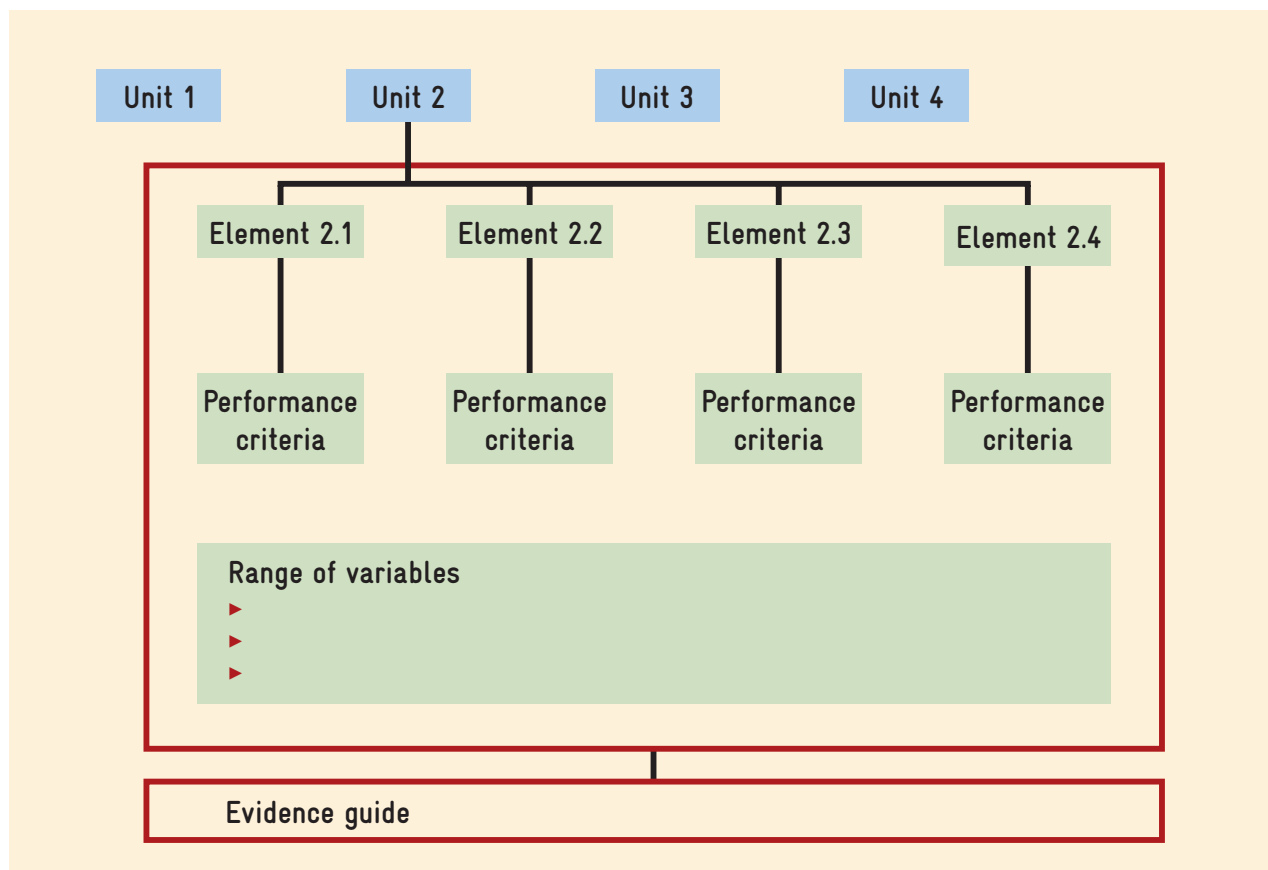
Unit 1

Unit 2

Unit 3

Unit 4

Element 2.1

Element 2.2

Element 2.3

Element 2.4

Performance criteria

Performance criteria

Performance criteria

Performance criteria

Range of variables
►
►
►

Evidence guide